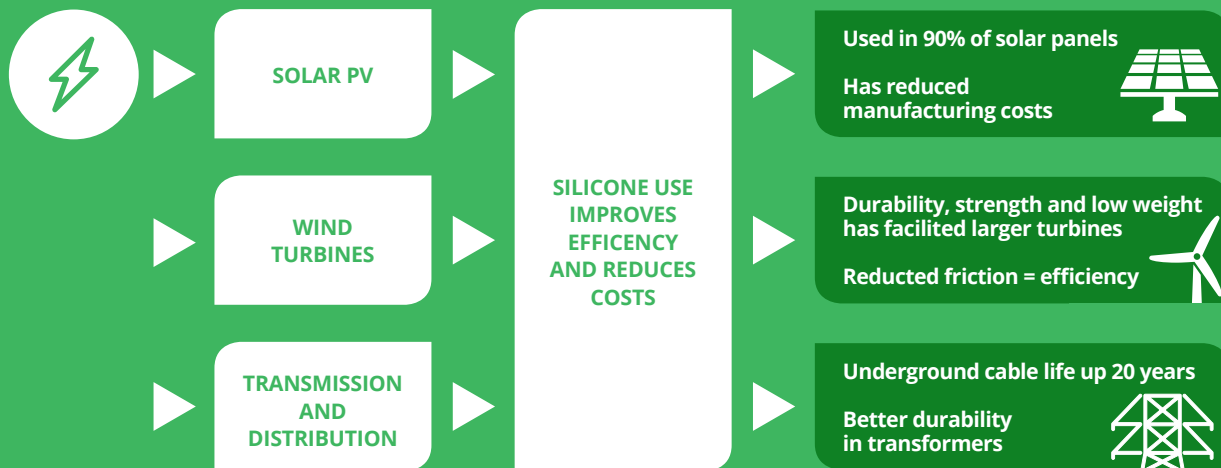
SOLAR PV

WIND TURBINES

TRANSMISSION AND DISTRIBUTION

SILICONE USE IMPROVES EFFICENCY AND REDUCES COSTS

Used in 90% of solar panels

Has reduced manufacturing costs

Durability, strength and low weight has facilited larger turbines

Reducted friction = efficiency

Underground cable life up 20 years

Better durability in transformers